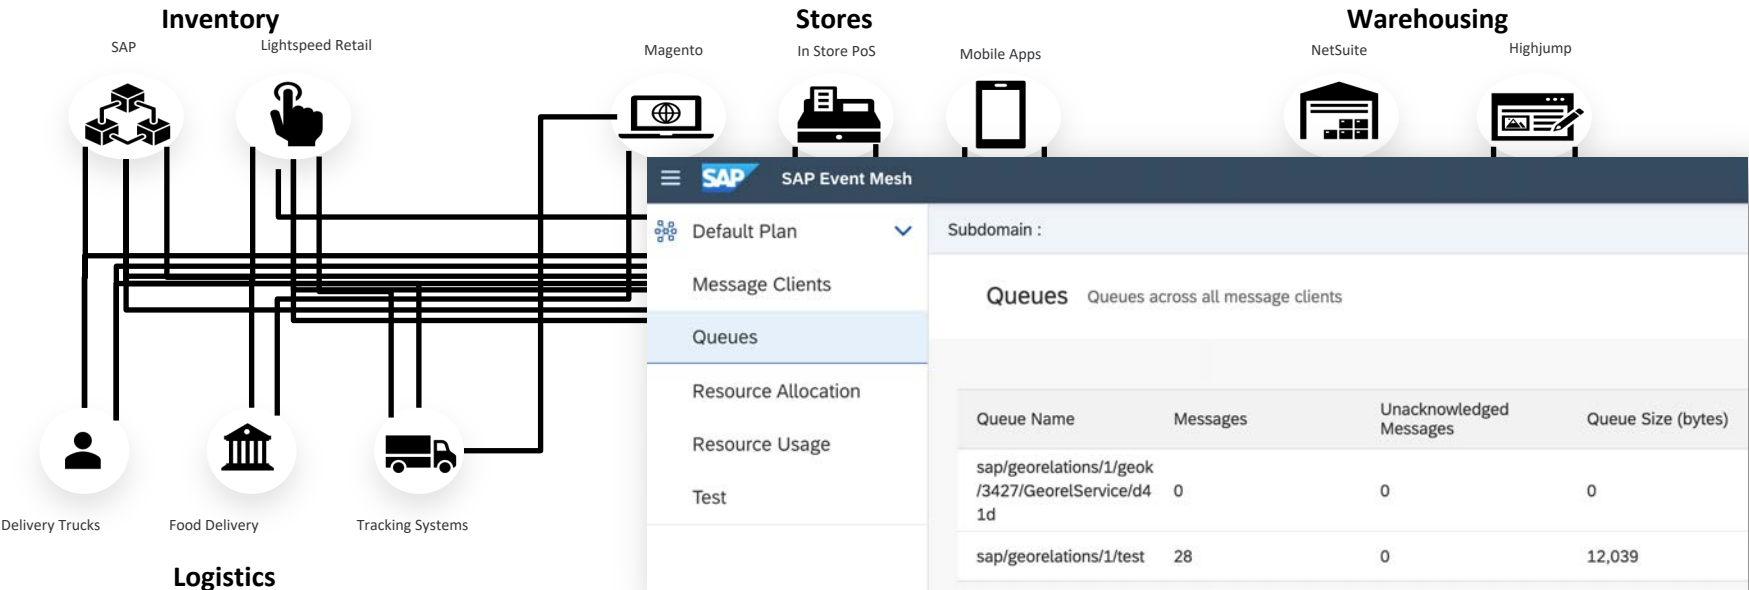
Inventory
SAP
Lightspeed Retail

Stores
Magento
In Store PoS
Mobile Apps

Warehousing
NetSuite
Highjump

SAP
SAP Event Mesh

Default Plan
Message Clients
Queues
Resource Allocation
Resource Usage
Test

Subdomain :

Queues Queues across all message clients

| Queue Name | Messages | Unacknowledged Messages | Queue Size (bytes) |
|---|---|---|---|
| sap/georelations/1/geok/3427/GeorelService/d41d | 0 | 0 | 0 |
| sap/georelations/1/test | 28 | 0 | 12,039 |

Delivery Trucks
Food Delivery
Tracking Systems

Logistics